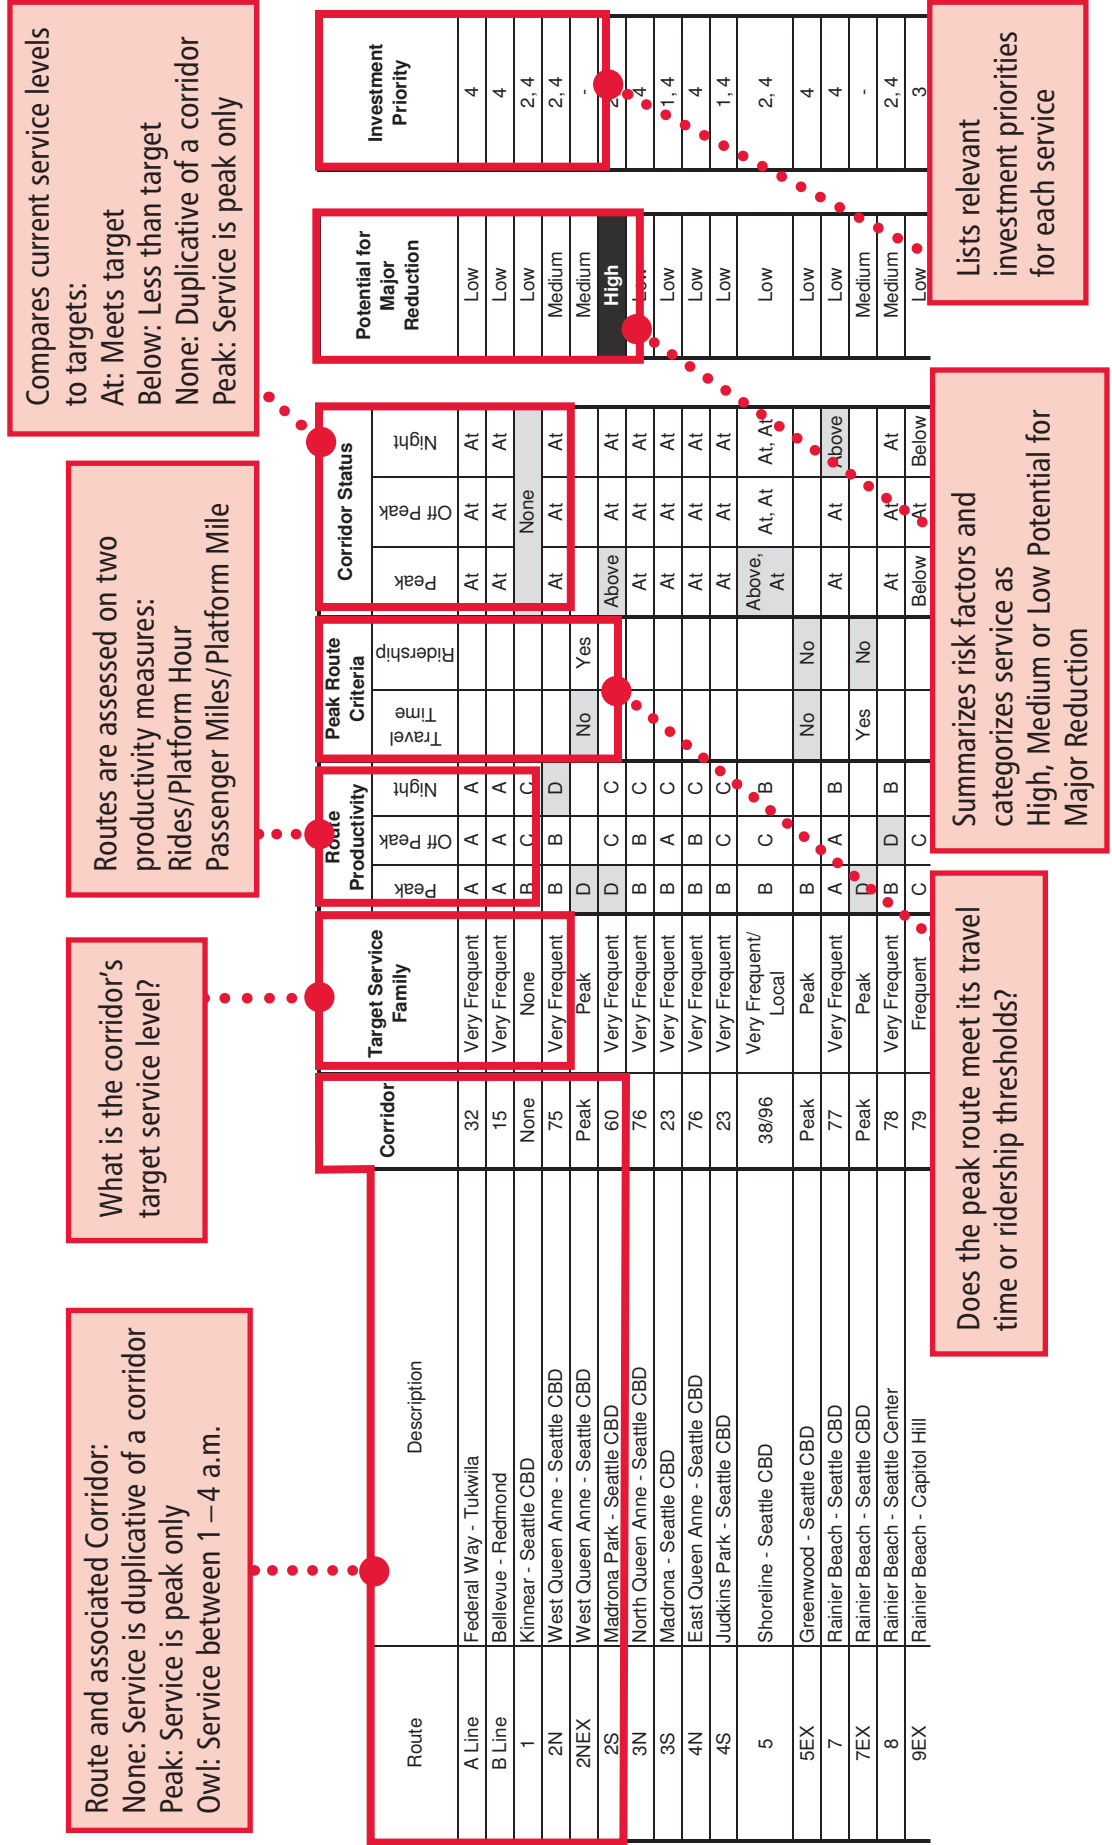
Compares current service levels to targets:
At: Meets target
Below: Less than target
None: Duplicative of a corridor
Peak: Service is peak only

Routes are assessed on two productivity measures:
Rides/Platform Hour
Passenger Miles/Platform Mile

What is the corridor's target service level?

Route and associated Corridor:
None: Service is duplicative of a corridor
Peak: Service is peak only
Owl: Service between 1 – 4 a.m.

Lists relevant investment priorities for each service

Summarizes risk factors and categorizes service as High, Medium or Low Potential for Major Reduction

Does the peak route meet its travel time or ridership thresholds?

| Route | Description | Corridor | Target Service Family | Route Productivity Peak | Off Peak | Night | Peak Route Criteria Travel Time | Ridership | Corridor Status Peak | Off Peak | Night | Potential for Major Reduction | Investment Priority |
|---|---|---|---|---|---|---|---|---|---|---|---|---|---|
| A Line | Federal Way - Tukwila | 32 | Very Frequent | A | A | A | | | At | At | At | Low | 4 |
| B Line | Bellevue - Redmond | 15 | Very Frequent | A | A | A | | | At | At | At | Low | 4 |
| 1 | Kinnear - Seattle CBD | None | None | B | C | C | | | | None | | Low | 2, 4 |
| 2N | West Queen Anne - Seattle CBD | 75 | Very Frequent | B | B | D | | | At | At | At | Medium | 2, 4 |
| 2NEX | West Queen Anne - Seattle CBD | Peak | Peak | D | | | No | Yes | | | | Medium | - |
| 2S | Madrona Park - Seattle CBD | 60 | Very Frequent | D | C | C | | | Above | At | At | High | 2 |
| 3N | North Queen Anne - Seattle CBD | 76 | Very Frequent | B | B | C | | | At | At | At | Low | 4 |
| 3S | Madrona - Seattle CBD | 23 | Very Frequent | B | A | C | | | At | At | At | Low | 1, 4 |
| 4N | East Queen Anne - Seattle CBD | 76 | Very Frequent | B | B | C | | | At | At | At | Low | 4 |
| 4S | Judkins Park - Seattle CBD | 23 | Very Frequent | B | C | C | | | At | At | At | Low | 1, 4 |
| 5 | Shoreline - Seattle CBD | 38/96 | Very Frequent/ Local | B | C | B | | | Above, At | At, At | At, At | Low | 2, 4 |
| 5EX | Greenwood - Seattle CBD | Peak | Peak | B | | | No | No | | | | Low | 4 |
| 7 | Rainier Beach - Seattle CBD | 77 | Very Frequent | A | A | B | | | At | At | Above | Low | 4 |
| 7EX | Rainier Beach - Seattle CBD | Peak | Peak | D | | | Yes | No | | | | Medium | - |
| 8 | Rainier Beach - Seattle Center | 78 | Very Frequent | B | D | B | | | At | At | At | Medium | 2, 4 |
| 9EX | Rainier Beach - Capitol Hill | 79 | Frequent | C | C | | | | Below | At | Below | Low | 3 |